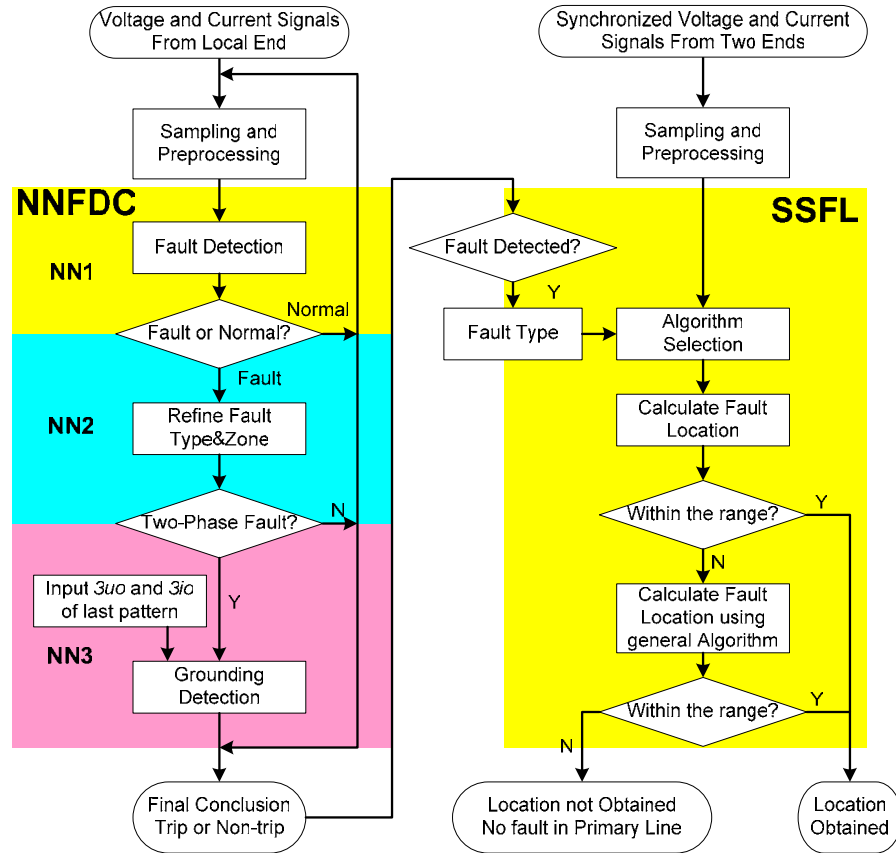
Voltage and Current Signals From Local End

Sampling and Preprocessing

NNFDC

NN1

Fault Detection

Fault or Normal?

Normal

Fault

NN2

Refine Fault Type&Zone

Two-Phase Fault?

N

Y

Input *3uo* and *3io* of last pattern

NN3

Grounding Detection

Final Conclusion Trip or Non-trip

Synchronized Voltage and Current Signals From Two Ends

Sampling and Preprocessing

SSFL

Fault Detected?

Y

Fault Type

Algorithm Selection

Calculate Fault Location

Within the range?

Y

N

Calculate Fault Location using general Algorithm

Within the range?

Y

N

Location not Obtained No fault in Primary Line

Location Obtained